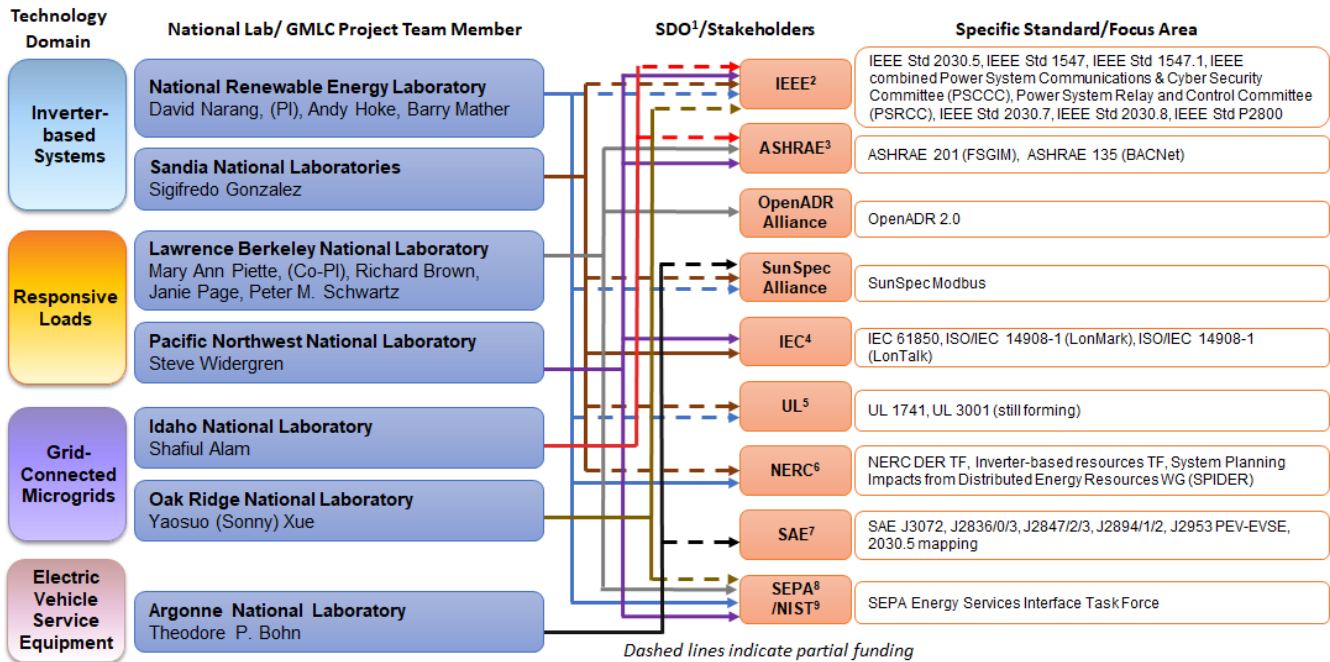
| Technology Domain | National Lab/ GMLC Project Team Member | SDO$^1$/Stakeholders | Specific Standard/Focus Area |
|---|---|---|---|
| Inverter-based Systems | National Renewable Energy Laboratory David Narang, (PI), Andy Hoke, Barry Mather | IEEE$^2$ | IEEE Std 2030.5, IEEE Std 1547, IEEE Std 1547.1, IEEE combined Power System Communications & Cyber Security Committee (PSCCC), Power System Relay and Control Committee (PSRCC), IEEE Std 2030.7, IEEE Std 2030.8, IEEE Std P2800 |
| | Sandia National Laboratories Sigifredo Gonzalez | ASHRAE$^3$ | ASHRAE 201 (FSGIM), ASHRAE 135 (BACNet) |
| Responsive Loads | Lawrence Berkeley National Laboratory Mary Ann Piette, (Co-PI), Richard Brown, Janie Page, Peter M. Schwartz | OpenADR Alliance | OpenADR 2.0 |
| | Pacific Northwest National Laboratory Steve Widergren | SunSpec Alliance | SunSpec Modbus |
| Grid-Connected Microgrids | Idaho National Laboratory Shafiul Alam | IEC$^4$ | IEC 61850, ISO/IEC 14908-1 (LonMark), ISO/IEC 14908-1 (LonTalk) |
| | Oak Ridge National Laboratory Yaosuo (Sonny) Xue | UL$^5$ | UL 1741, UL 3001 (still forming) |
| Electric Vehicle Service Equipment | Argonne National Laboratory Theodore P. Bohn | NERC$^6$ | NERC DER TF, Inverter-based resources TF, System Planning Impacts from Distributed Energy Resources WG (SPIDER) |
| | | SAE$^7$ | SAE J3072, J2836/0/3, J2847/2/3, J2894/1/2, J2953 PEV-EVSE, 2030.5 mapping |
| | | SEPA$^8$ /NIST$^9$ | SEPA Energy Services Interface Task Force |

Dashed lines indicate partial funding